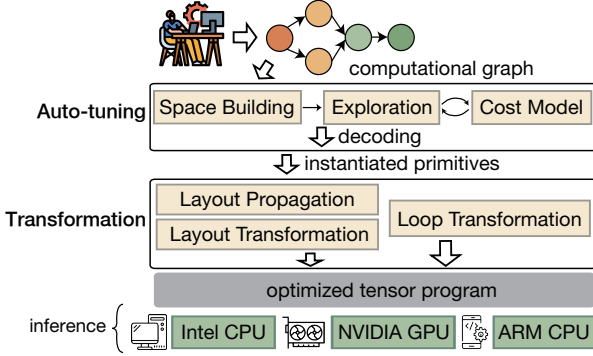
computational graph

Auto-tuning

Space Building → Exploration Cost Model

decoding

instantiated primitives

Transformation

Layout Propagation

Layout Transformation

Loop Transformation

optimized tensor program

inference

Intel CPU

NVIDIA GPU

ARM CPU